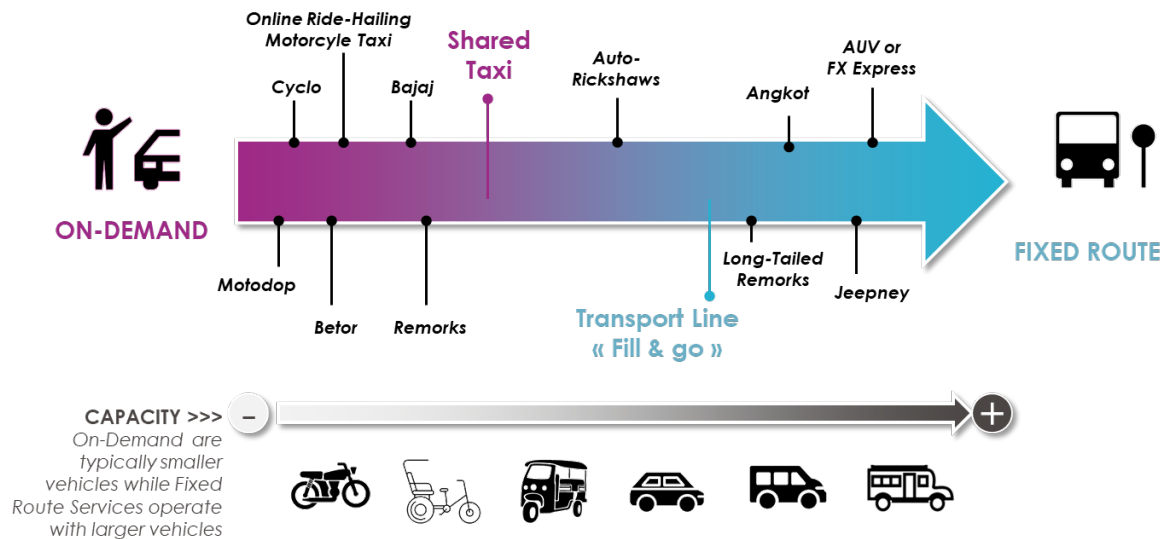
Online Ride-Hailing Motorcyle Taxi

Cyclo

Bajaj

Shared Taxi

Auto-Rickshaws

Angkot

AUV or FX Express

ON-DEMAND

FIXED ROUTE

Motodop

Betor

Remorks

Long-Tailed Remorks

Jeepney

Transport Line « Fill & go »

CAPACITY >>>

–

+

On-Demand are typically smaller vehicles while Fixed Route Services operate with larger vehicles